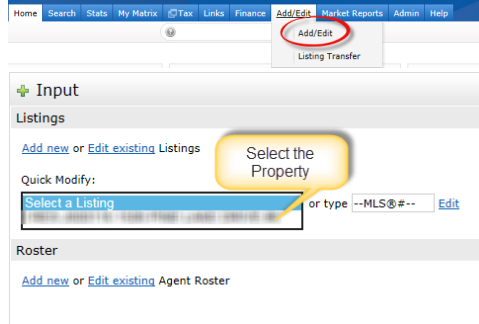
Home Search Stats My Matrix Tax Links Finance Add/Edit Market Reports Admin Help

Add/Edit
Listing Transfer

Input

Listings

Add new or Edit existing Listings

Select the Property

Quick Modify:

Select a Listing
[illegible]

or type --MLS®#-- Edit

Roster

Add new or Edit existing Agent Roster